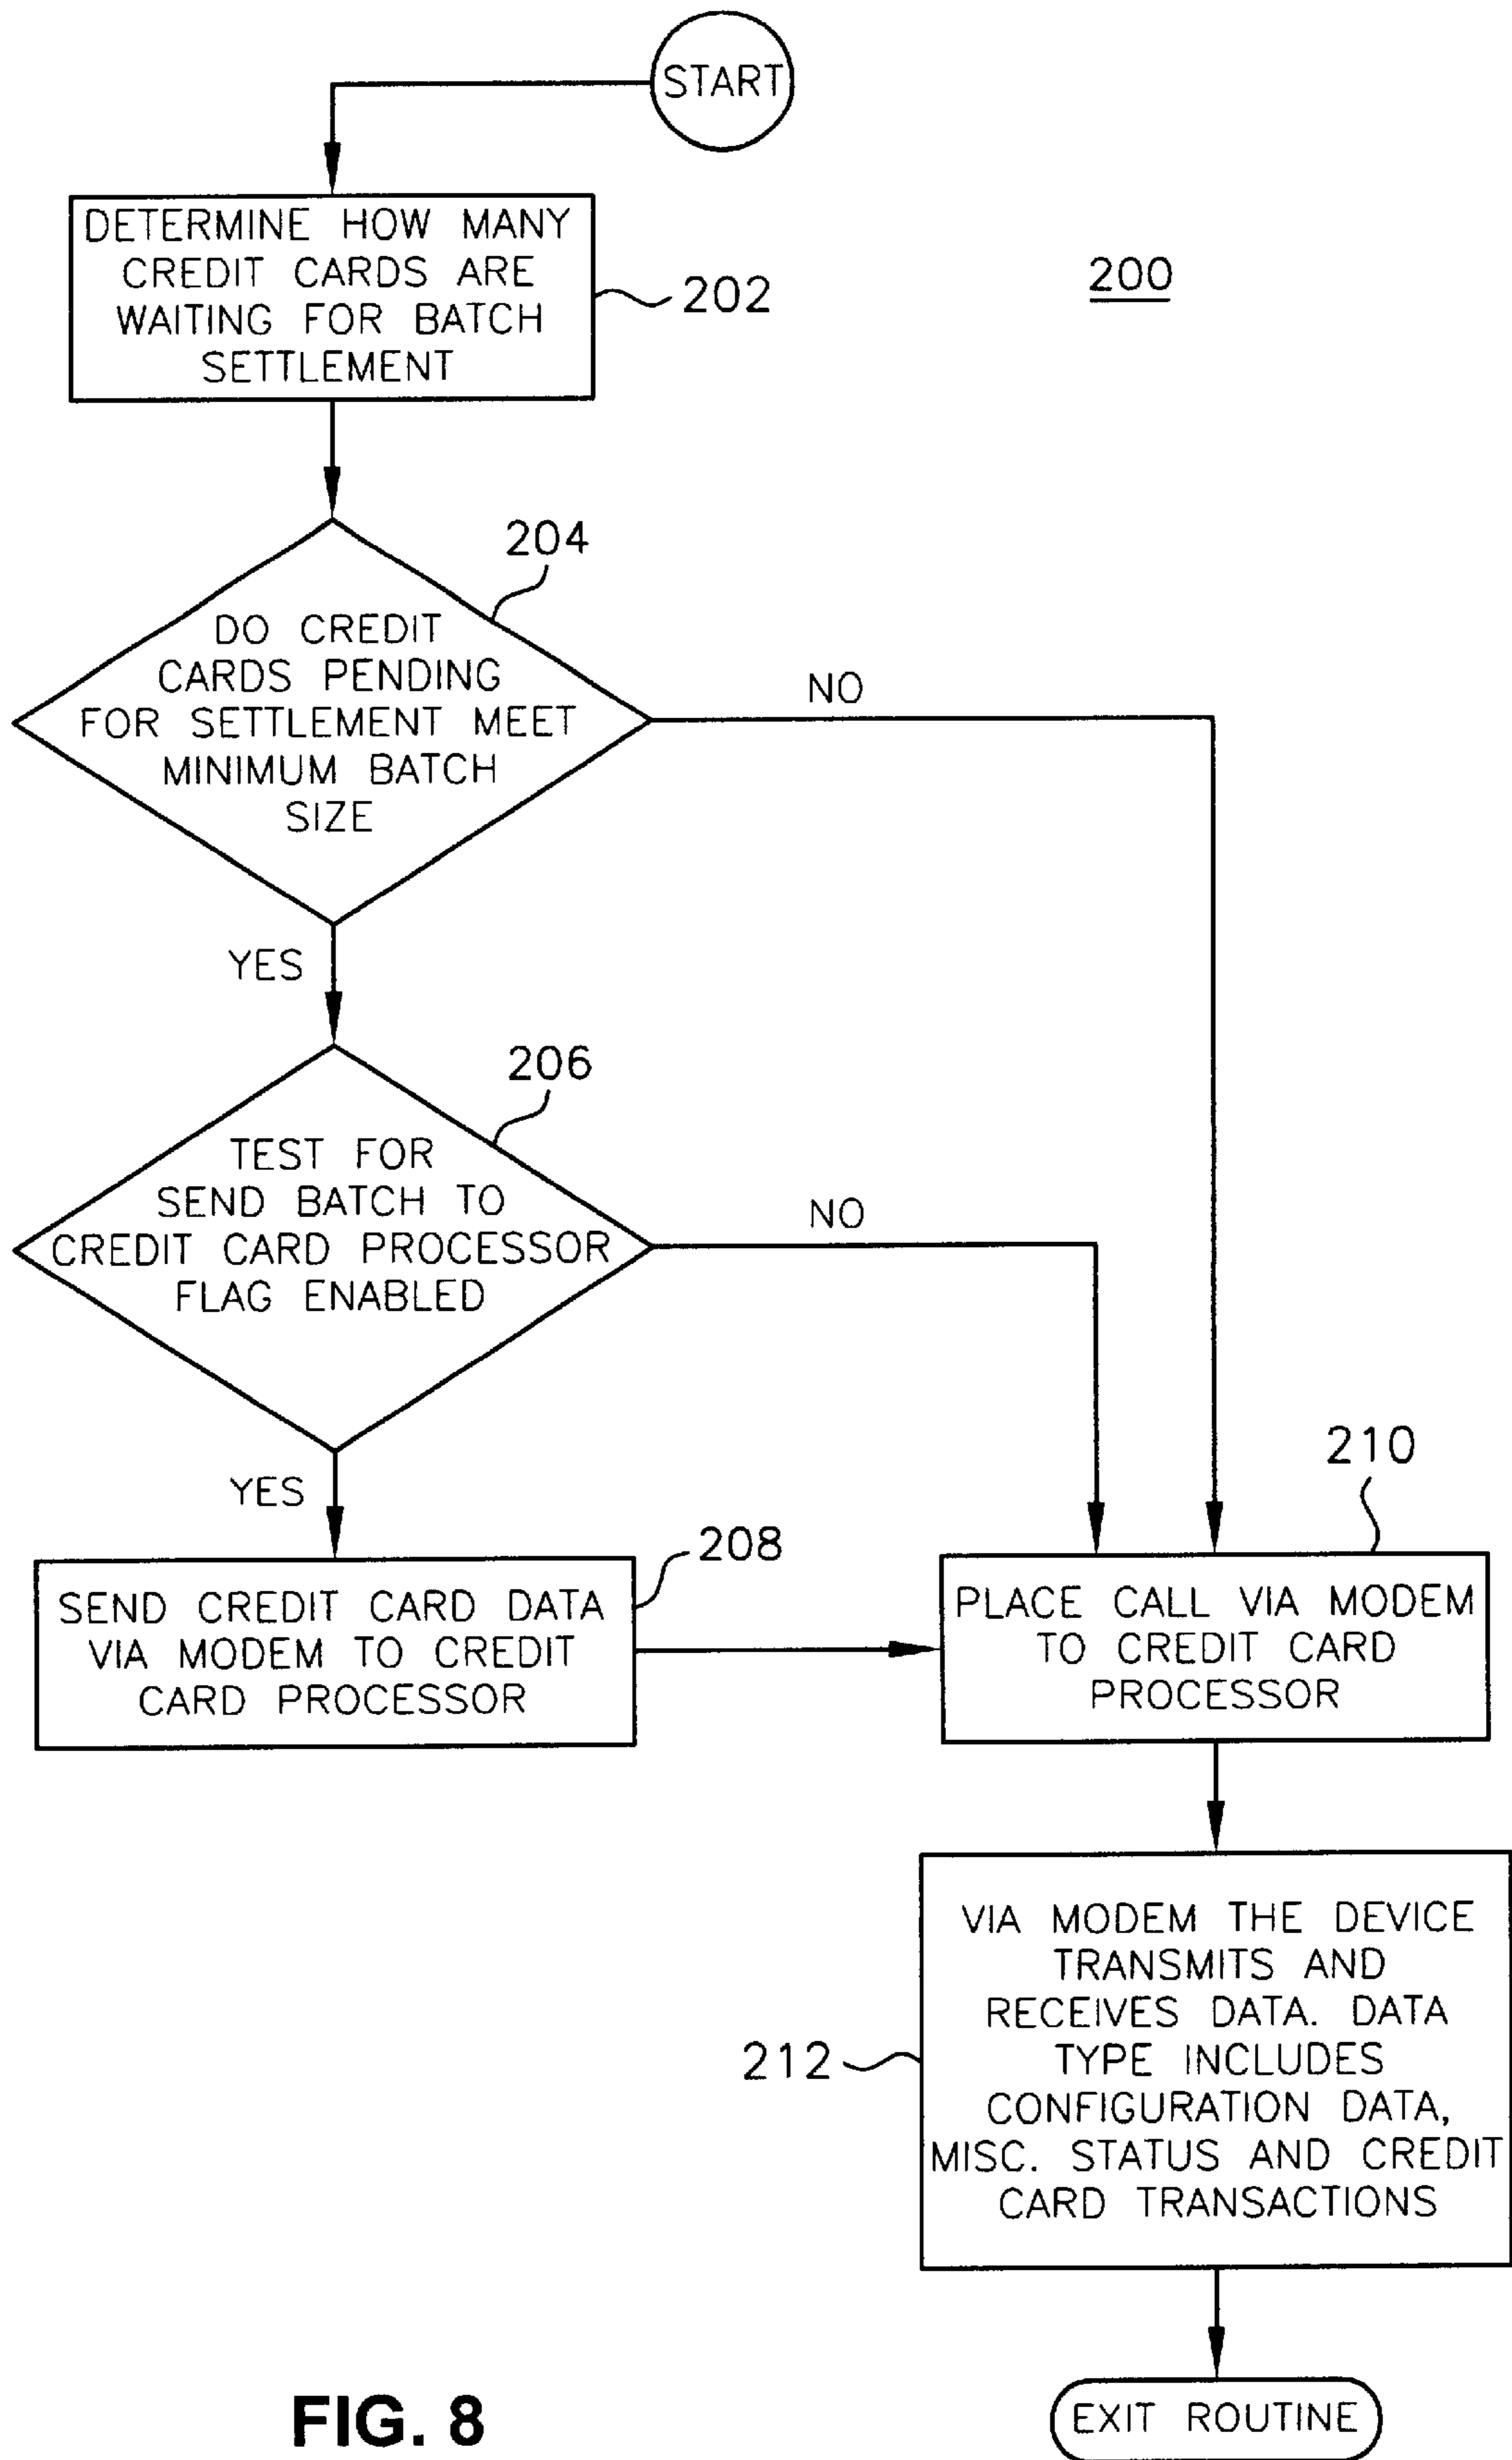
START

DETERMINE HOW MANY CREDIT CARDS ARE WAITING FOR BATCH SETTLEMENT

202

200

204

DO CREDIT CARDS PENDING FOR SETTLEMENT MEET MINIMUM BATCH SIZE

NO

YES

206

TEST FOR SEND BATCH TO CREDIT CARD PROCESSOR FLAG ENABLED

NO

YES

210

208

SEND CREDIT CARD DATA VIA MODEM TO CREDIT CARD PROCESSOR

PLACE CALL VIA MODEM TO CREDIT CARD PROCESSOR

212

VIA MODEM THE DEVICE TRANSMITS AND RECEIVES DATA. DATA TYPE INCLUDES CONFIGURATION DATA, MISC. STATUS AND CREDIT CARD TRANSACTIONS

FIG. 8

EXIT ROUTINE